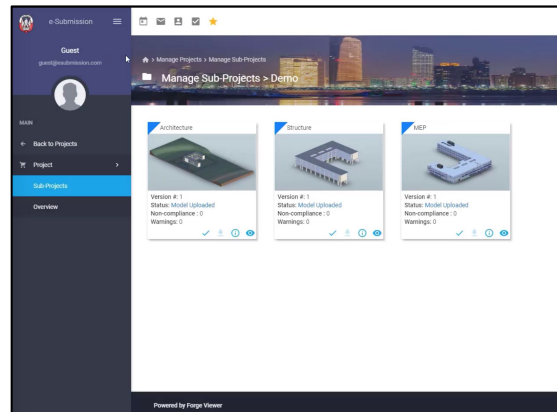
e-Submission

Guest
guest@esubmission.com

MAIN

Back to Projects

Project

Sub-Projects

Overview

Manage Projects > Manage Sub-Projects

Manage Sub-Projects > Demo

Architecture

Version #: 1
Status: Model Uploaded
Non-compliance : 0
Warnings: 0

Structure

Version #: 1
Status: Model Uploaded
Non-compliance : 0
Warnings: 0

MEP

Version #: 1
Status: Model Uploaded
Non-compliance : 0
Warnings: 0

Powered by Forge Viewer